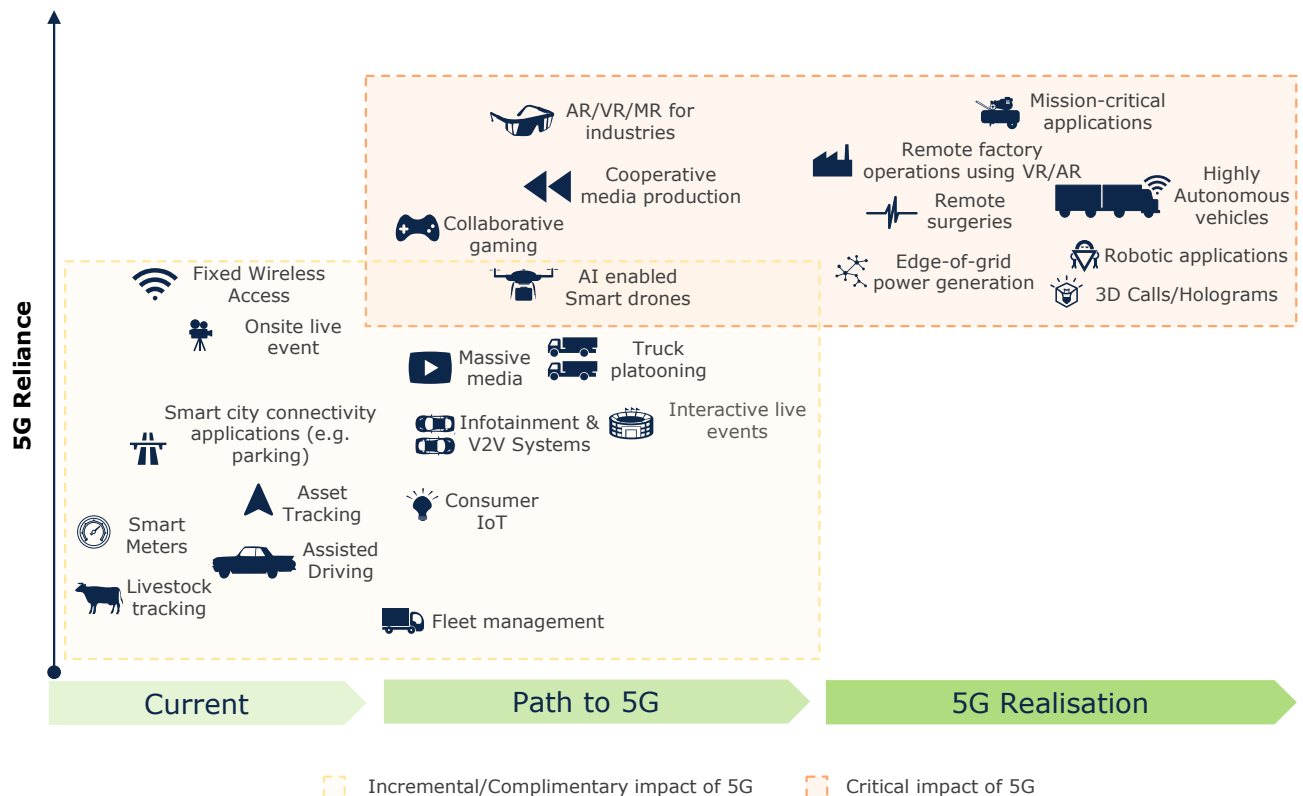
5G Reliance

AR/VR/MR for industries

Mission-critical applications

Cooperative media production

Remote factory operations using VR/AR

Highly Autonomous vehicles

Remote surgeries

Collaborative gaming

Edge-of-grid power generation

Robotic applications

3D Calls/Holograms

Fixed Wireless Access

AI enabled Smart drones

Onsite live event

Massive media

Truck platooning

Smart city connectivity applications (e.g. parking)

Infotainment & V2V Systems

Interactive live events

Asset Tracking

Consumer IoT

Smart Meters

Assisted Driving

Livestock tracking

Fleet management

Current

Path to 5G

5G Realisation

Incremental/Complimentary impact of 5G

Critical impact of 5G